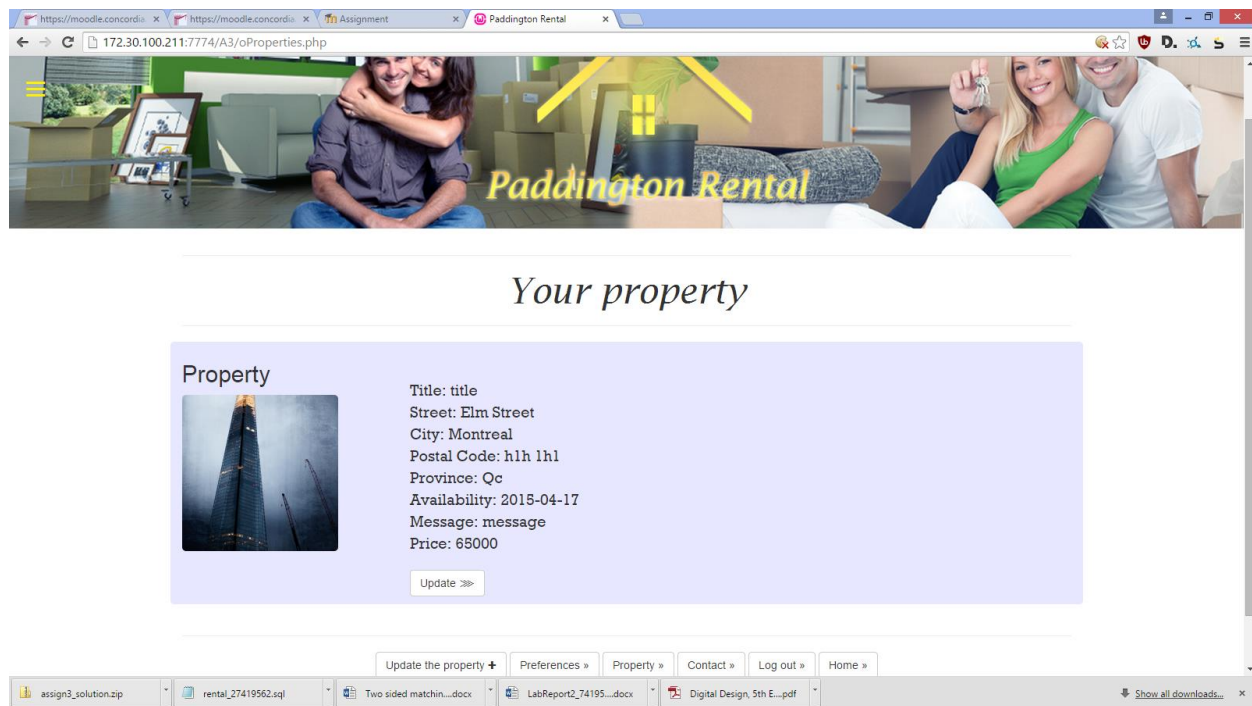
https://moodle.concordia ×
https://moodle.concordia ×
Assignment ×
Paddington Rental ×

172.30.100.211:7774/A3/oProperties.php

Paddington Rental

Your property

Property

Title: title
Street: Elm Street
City: Montreal
Postal Code: h1h 1h1
Province: Qc
Availability: 2015-04-17
Message: message
Price: 65000

Update ≫

Update the property + | Preferences » | Property » | Contact » | Log out » | Home »

assign3_solution.zip
rental_27419562.sql
Two sided matchin....docx
LabReport2_74195....docx
Digital Design, 5th E....pdf
Show all downloads...